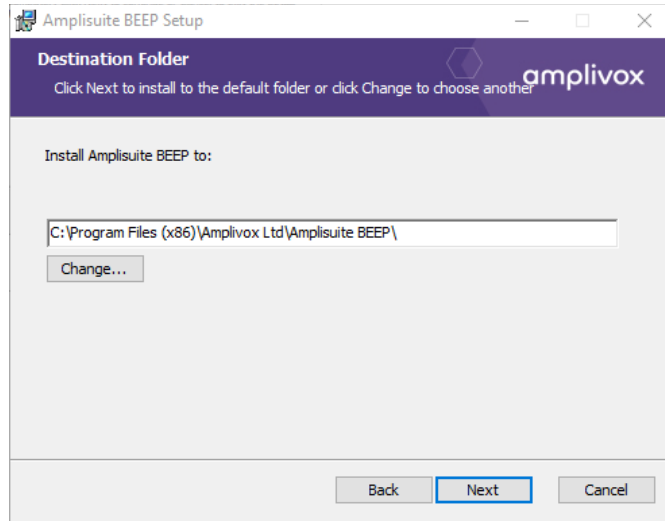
Amplisuite BEEP Setup

Destination Folder

Click Next to install to the default folder or click Change to choose another

amplivox

Install Amplisuite BEEP to:

C:\Program Files (x86)\Amplivox Ltd\Amplisuite BEEP\

Change...

Back

Next

Cancel